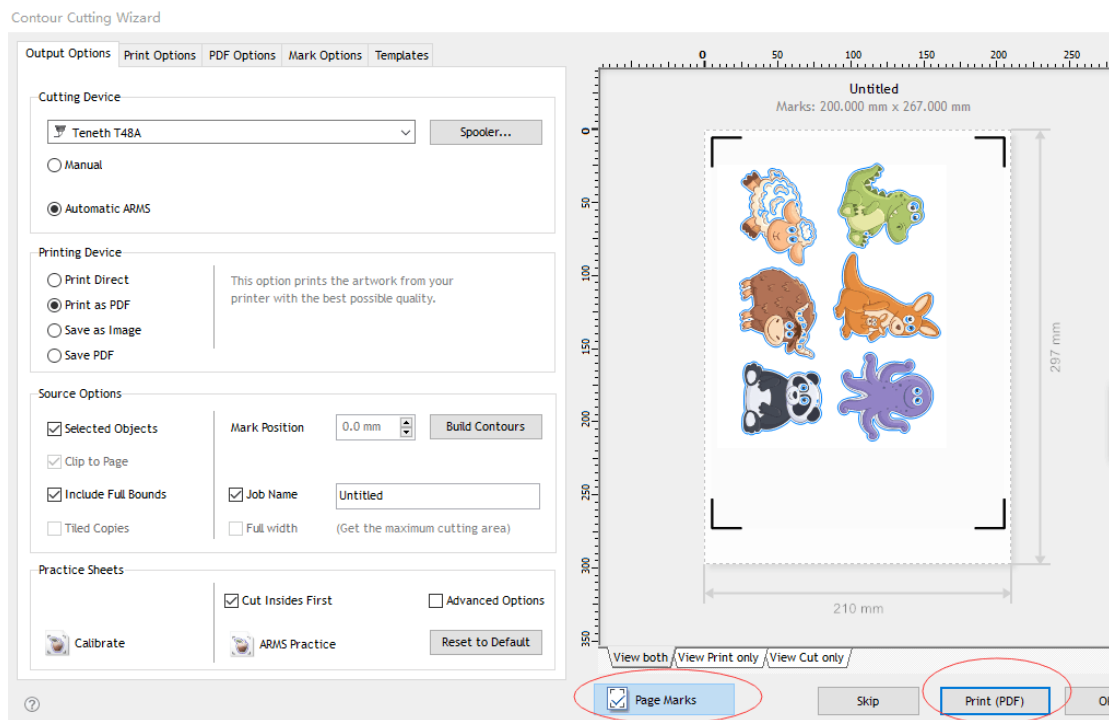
Contour Cutting Wizard

Output Options | Print Options | PDF Options | Mark Options | Templates

Cutting Device

Teneth T48A

Spooler...

Manual

Automatic ARMS

Printing Device

Print Direct

Print as PDF

Save as Image

Save PDF

This option prints the artwork from your printer with the best possible quality.

Source Options

Selected Objects

Clip to Page

Include Full Bounds

Tiled Copies

Mark Position

0.0 mm

Build Contours

Job Name

Untitled

Full width

(Get the maximum cutting area)

Practice Sheets

Cut Insides First

Advanced Options

Calibrate

ARMS Practice

Reset to Default

0 50 100 150 200 250

Untitled

Marks: 200.000 mm x 267.000 mm

0 50 100 150 200 250 300 350

297 mm

210 mm

View both | View Print only | View Cut only

?

Page Marks

Skip

Print (PDF)

O